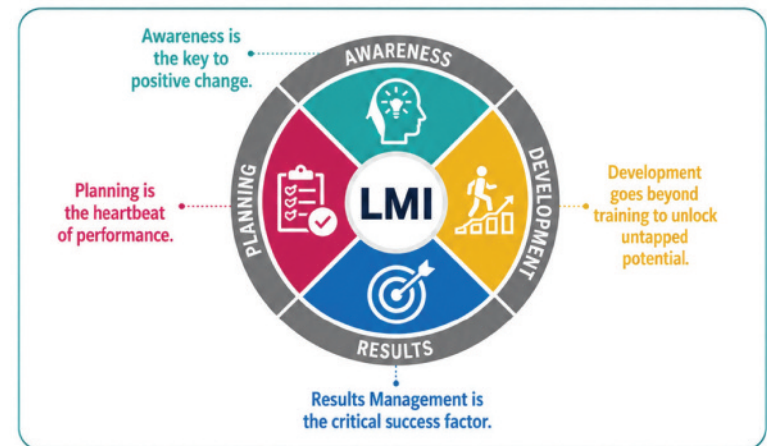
Awareness is the key to positive change.

AWARENESS

Planning is the heartbeat of performance.

PLANNING

LMI

DEVELOPMENT

Development goes beyond training to unlock untapped potential.

RESULTS

Results Management is the critical success factor.